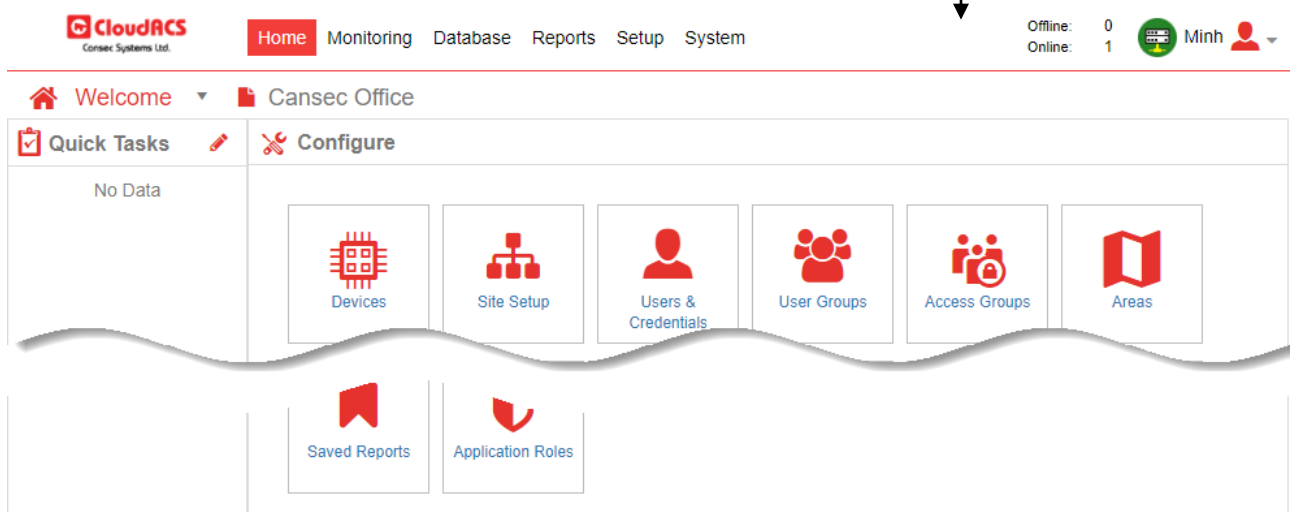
CloudACS
Consec Systems Ltd.

Home Monitoring Database Reports Setup System

Offline: 0
Online: 1

Minh

Welcome Cansec Office

Quick Tasks

No Data

Configure

Devices
Site Setup
Users & Credentials
User Groups
Access Groups
Areas

Saved Reports
Application Roles